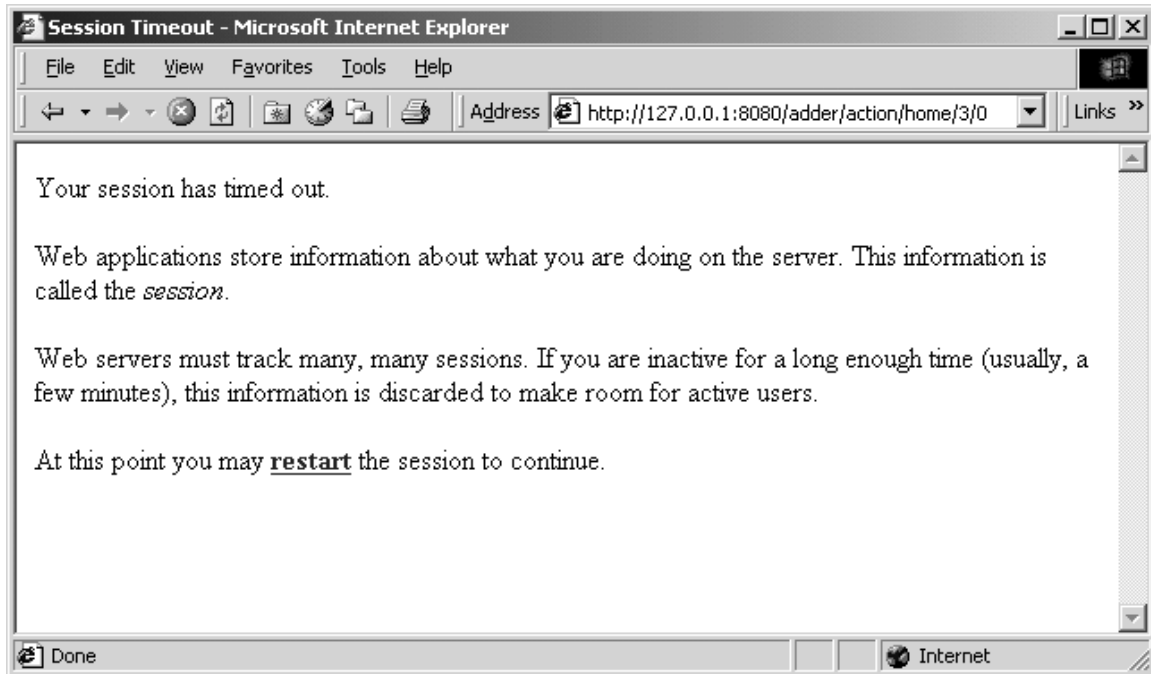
Session Timeout - Microsoft Internet Explorer

File Edit View Favorites Tools Help

Address http://127.0.0.1:8080/adder/action/home/3/0

Links »

Your session has timed out.

Web applications store information about what you are doing on the server. This information is called the *session*.

Web servers must track many, many sessions. If you are inactive for a long enough time (usually, a few minutes), this information is discarded to make room for active users.

At this point you may **restart** the session to continue.

Done

Internet